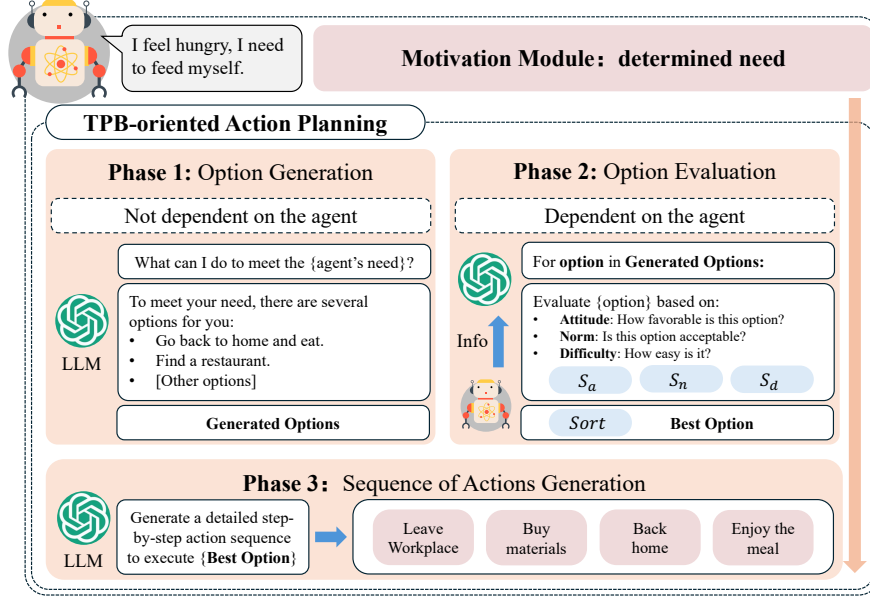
I feel hungry, I need to feed myself.

Motivation Module：determined need

TPB-oriented Action Planning

**Phase 1:** Option Generation

Not dependent on the agent

What can I do to meet the {agent's need}?

LLM

To meet your need, there are several options for you:
• Go back to home and eat.
• Find a restaurant.
• [Other options]

**Generated Options**

**Phase 2:** Option Evaluation

Dependent on the agent

For **option** in **Generated Options:**

Info

Evaluate {option} based on:
• **Attitude**: How favorable is this option?
• **Norm**: Is this option acceptable?
• **Difficulty**: How easy is it?

$S_a$ $S_n$ $S_d$

$Sort$ **Best Option**

**Phase 3:** Sequence of Actions Generation

LLM

Generate a detailed step-by-step action sequence to execute {**Best Option**}

Leave Workplace

Buy materials

Back home

Enjoy the meal